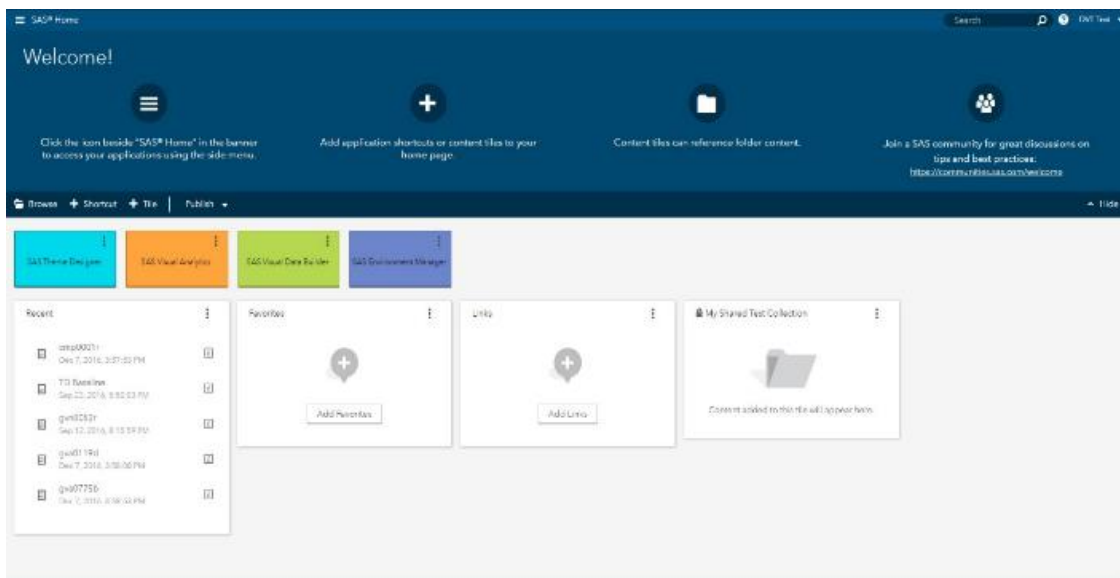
SAS® Home

Search

DVI Test

Welcome!

Click the icon beside "SAS® Home" in the banner to access your applications using the side menu.

Add application shortcuts or content tiles to your home page.

Content tiles can reference folder content.

Join a SAS community for great discussions on tips and best practices: https://communities.sas.com/welcome

Browse + Shortcut + Tile | Publish

Hide

SAS Theme Designer

SAS Visual Analytics

SAS Visual Data Builder

SAS Environment Manager

Recent

temp0021r
Dec 7, 2016, 3:37:33 PM

TD Baseline
Sep 23, 2016, 8:50:53 PM

gvsl0282r
Sep 12, 2016, 8:13:59 PM

gvsl0119d
Dec 7, 2016, 3:38:00 PM

gvsl0775b
Dec 7, 2016, 3:38:33 PM

Favorites

Add Favorites

Links

Add Links

My Shared Test Collection

Content added to this tile will appear here.